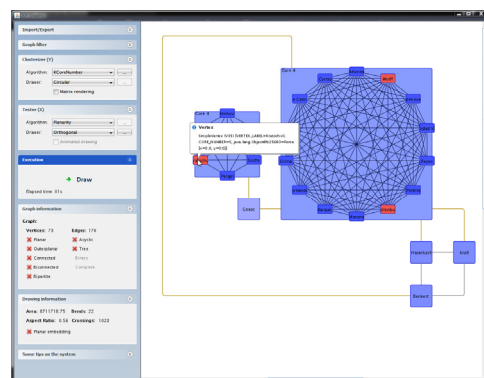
Import/Export

Graph filter

Clusterizer (Y)

Algorithm: KCoreNumber

Drawer: Circular

Matrix rendering

Tester (X)

Algorithm: Planarity

Drawer: Orthogonal

Animated drawing

Execution

Draw

Elapsed time: 01s

Graph information

Graph:

Vertices: 73

Edges: 174

Planar

Acyclic

Outerplanar

Tree

Connected

Binary

Biconnected

Complete

Bipartite

Drawing information

Area: 871171875

Bends: 22

Aspect Ratio: 0.56

Crossings: 1022

Planar embedding

Some tips on the system

Core 4

Core 6

Vertex

SimpleVertex [VERTEX_LABEL=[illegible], CORE_NUMBER=6, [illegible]]

Coast

Freemont

Ewell

Bennett